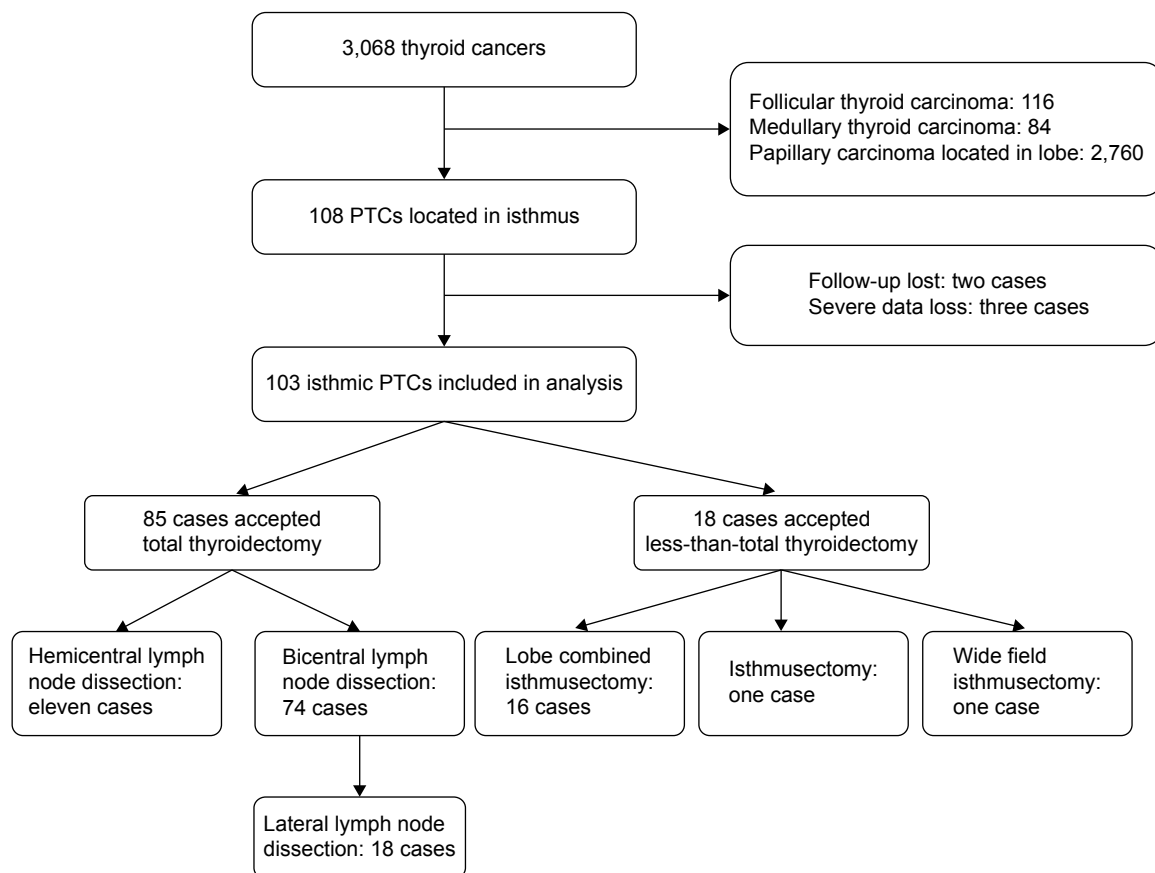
3,068 thyroid cancers

Follicular thyroid carcinoma: 116
Medullary thyroid carcinoma: 84
Papillary carcinoma located in lobe: 2,760

108 PTCs located in isthmus

Follow-up lost: two cases
Severe data loss: three cases

103 isthmic PTCs included in analysis

85 cases accepted total thyroidectomy

18 cases accepted less-than-total thyroidectomy

Hemicentral lymph node dissection: eleven cases

Bicentral lymph node dissection: 74 cases

Lobe combined isthmusectomy: 16 cases

Isthmusectomy: one case

Wide field isthmusectomy: one case

Lateral lymph node dissection: 18 cases